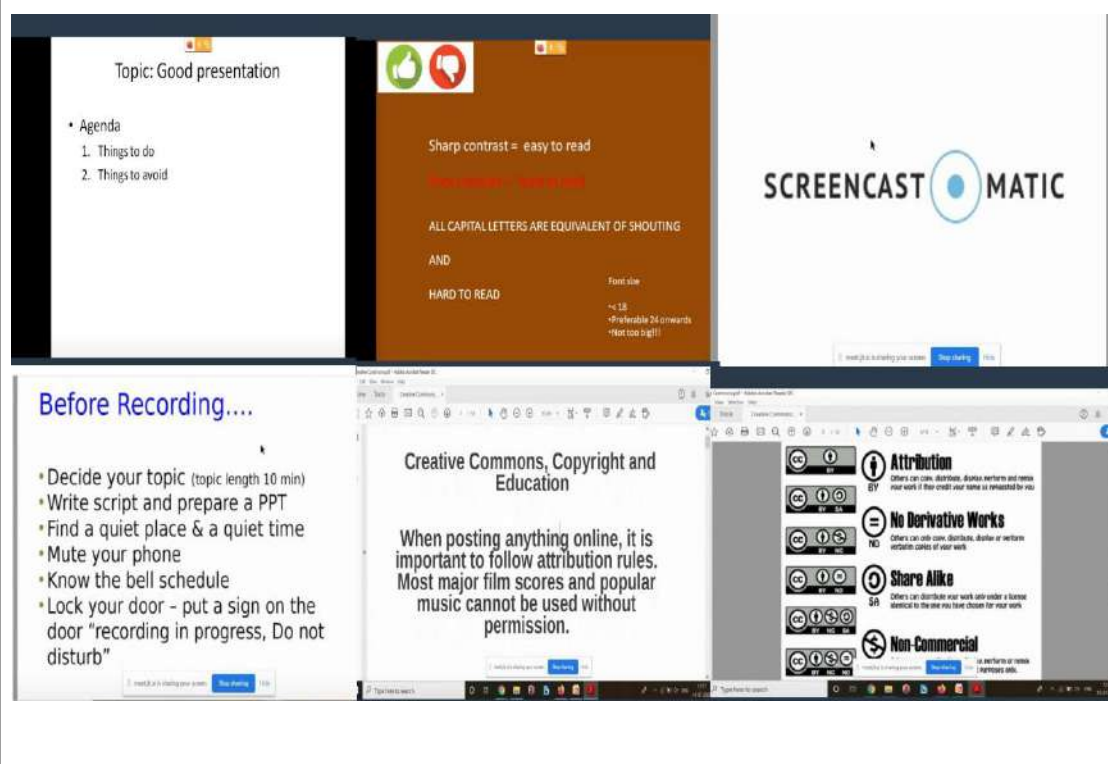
Topic: Good presentation

• Agenda
1. Things to do
2. Things to avoid

Sharp contrast = easy to read

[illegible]

ALL CAPITAL LETTERS ARE EQUIVALENT OF SHOUTING

AND

HARD TO READ

Font size
•< 18
•Preferable 24 onwards
•Not too big!!!

SCREENCAST MATIC

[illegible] Stop sharing Hide

Before Recording....

•Decide your topic (topic length 10 min)
•Write script and prepare a PPT
•Find a quiet place & a quiet time
•Mute your phone
•Know the bell schedule
•Lock your door - put a sign on the door "recording in progress, Do not disturb"

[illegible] Stop sharing Hide

Creative Commons, Copyright and Education

When posting anything online, it is important to follow attribution rules. Most major film scores and popular music cannot be used without permission.

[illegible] Stop sharing Hide

Type here to search

Attribution
Others can copy, distribute, display, perform and remix your work if they credit your name as requested by you

BY

No Derivative Works
Others can only copy, distribute, display or perform verbatim copies of your work

ND

Share Alike
Others can distribute your work only under a license identical to the one you have chosen for your work

SA

Non-Commercial

BY SA
BY ND
BY NC SA
BY NC ND

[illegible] Stop sharing Hide

Type here to search